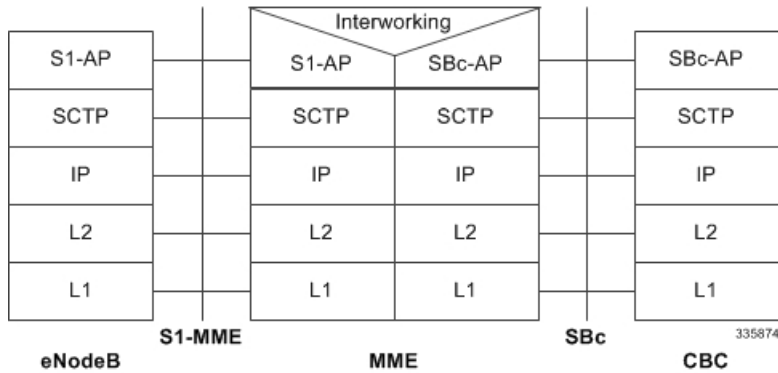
Interworking

| S1-AP |
|---|
| SCTP |
| IP |
| L2 |
| L1 |

| S1-AP | SBc-AP |
|---|---|
| SCTP | SCTP |
| IP | IP |
| L2 | L2 |
| L1 | L1 |

| SBc-AP |
|---|
| SCTP |
| IP |
| L2 |
| L1 |

S1-MME
SBc
335874
eNodeB
MME
CBC